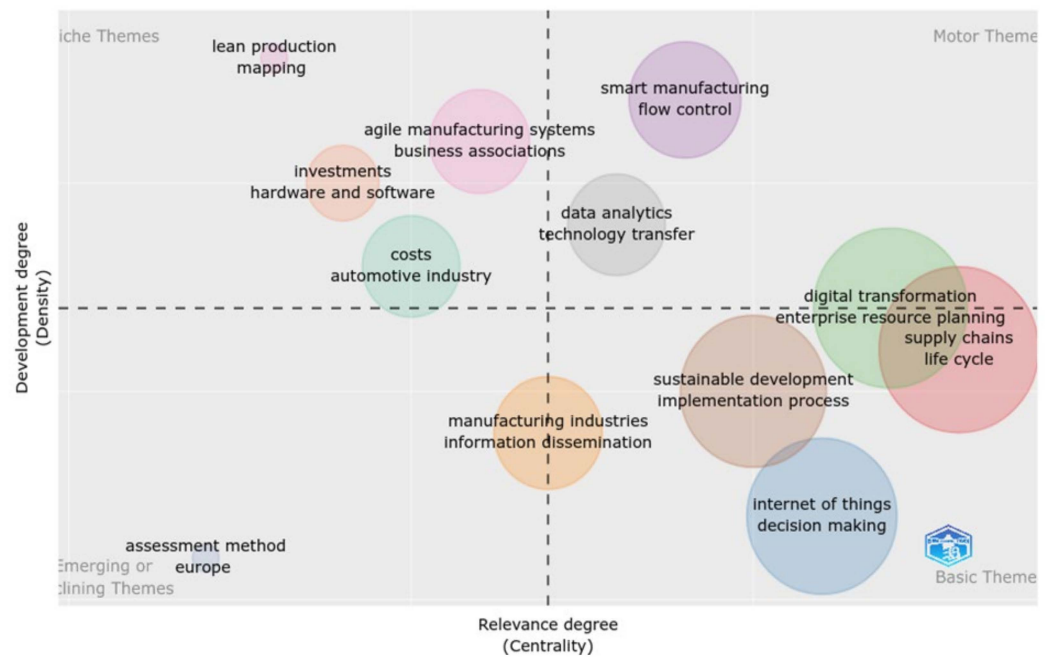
iche Themes

Motor Theme

lean production
mapping

smart manufacturing
flow control

agile manufacturing systems
business associations

investments
hardware and software

data analytics
technology transfer

costs
automotive industry

digital transformation
enterprise resource planning

supply chains
life cycle

sustainable development
implementation process

manufacturing industries
information dissemination

internet of things
decision making

assessment method
europe

Emerging or
clining Themes

Basic Theme

Development degree
(Density)

Relevance degree
(Centrality)